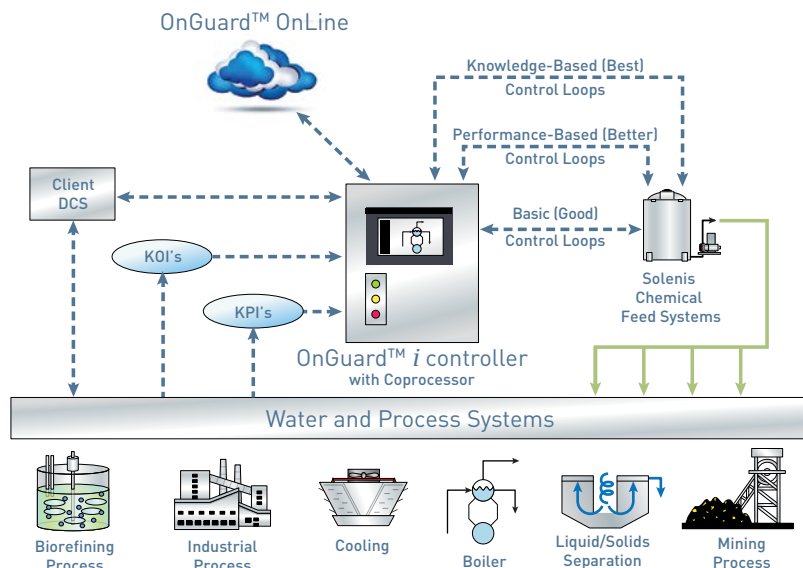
OnGuard™ OnLine

Knowledge-Based (Best) Control Loops

Performance-Based (Better) Control Loops

Client DCS

Basic (Good) Control Loops

KOI's

KPI's

Solenis Chemical Feed Systems

OnGuard™ $i$ controller with Coprocessor

Water and Process Systems

Biorefining Process

Industrial Process

Cooling

Boiler

Liquid/Solids Separation

Mining Process